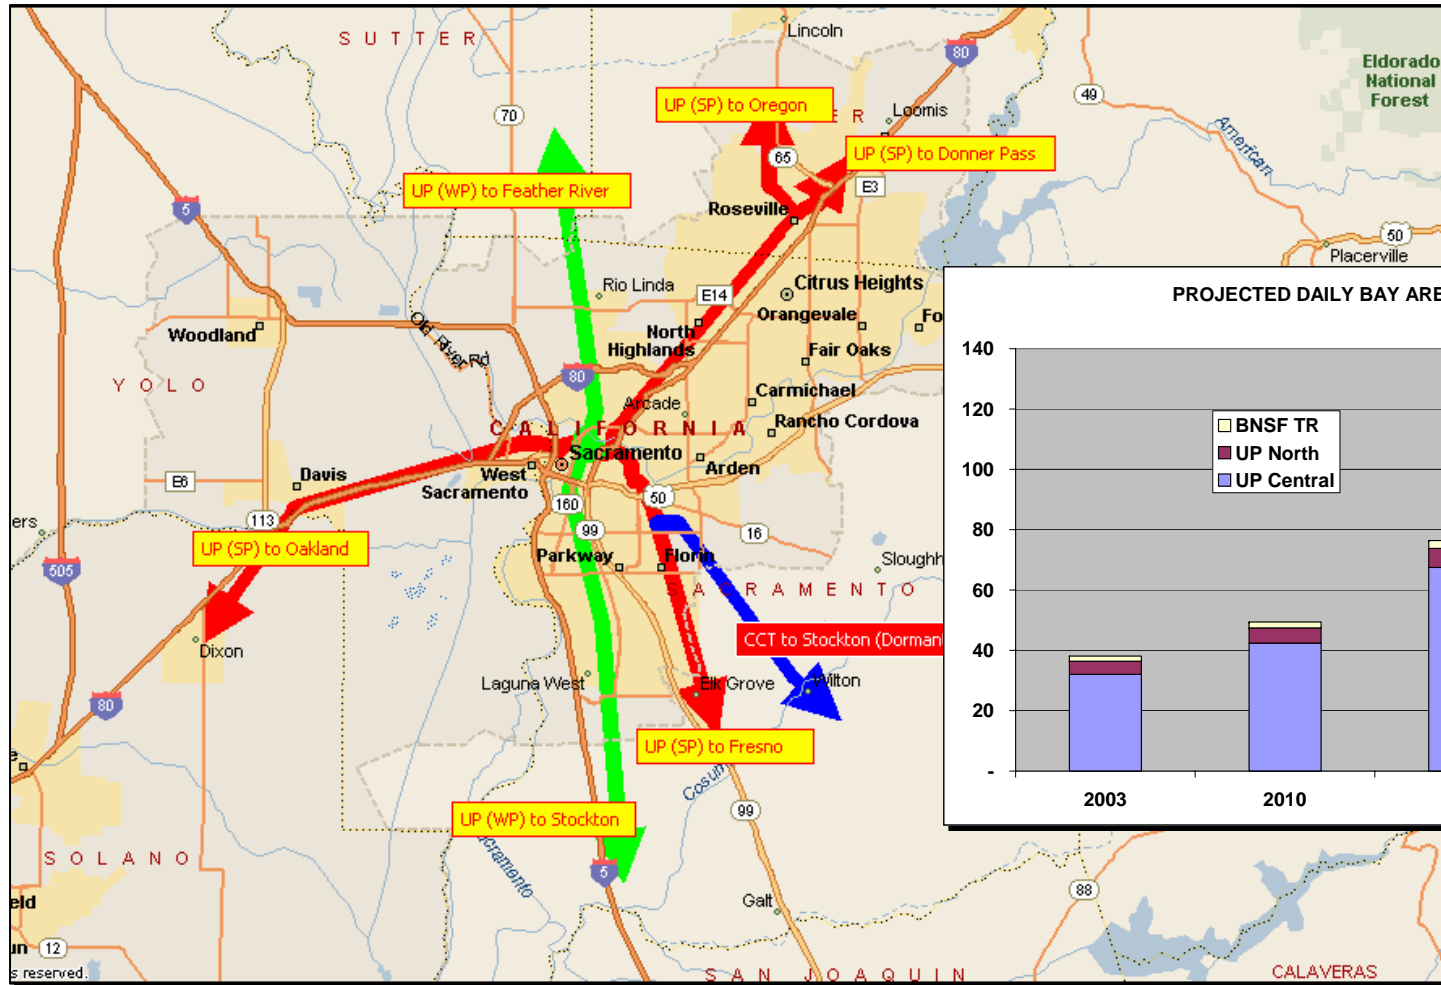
SUTTER
Lincoln
80
Eldorado National Forest
49
70
UP (SP) to Oregon
Loomis
65
UP (SP) to Donner Pass
American
UP (WP) to Feather River
E3
5
Roseville
50
Placerville
Rio Linda
E14
Citrus Heights
Orangevale
Woodland
North Highlands
Fair Oaks
Old River Rd
YOLO
80
Carmichael
Arcade
Rancho Cordova
CALIFORNIA
Sacramento
Arden
Davis
West Sacramento
E6
50
160
ers
113
99
16
UP (SP) to Oakland
Parkway
Florin
Sloughh
505
SACRAMENTO
CCT to Stockton (Dorman
Dixon
Laguna West
Elk Grove
Wilton
80
UP (SP) to Fresno
Cosum
99
UP (WP) to Stockton
Sacramento
SOLANO
5
eld
88
Galt
un
12
s reserved.
SAN JOAQUIN
CALAVERAS

PROJECTED DAILY BAY ARE

| | 2003 | 2010 | |
|---|---|---|---|

140
120
100
80
60
40
20
-
BNSF TR
UP North
UP Central
2003
2010